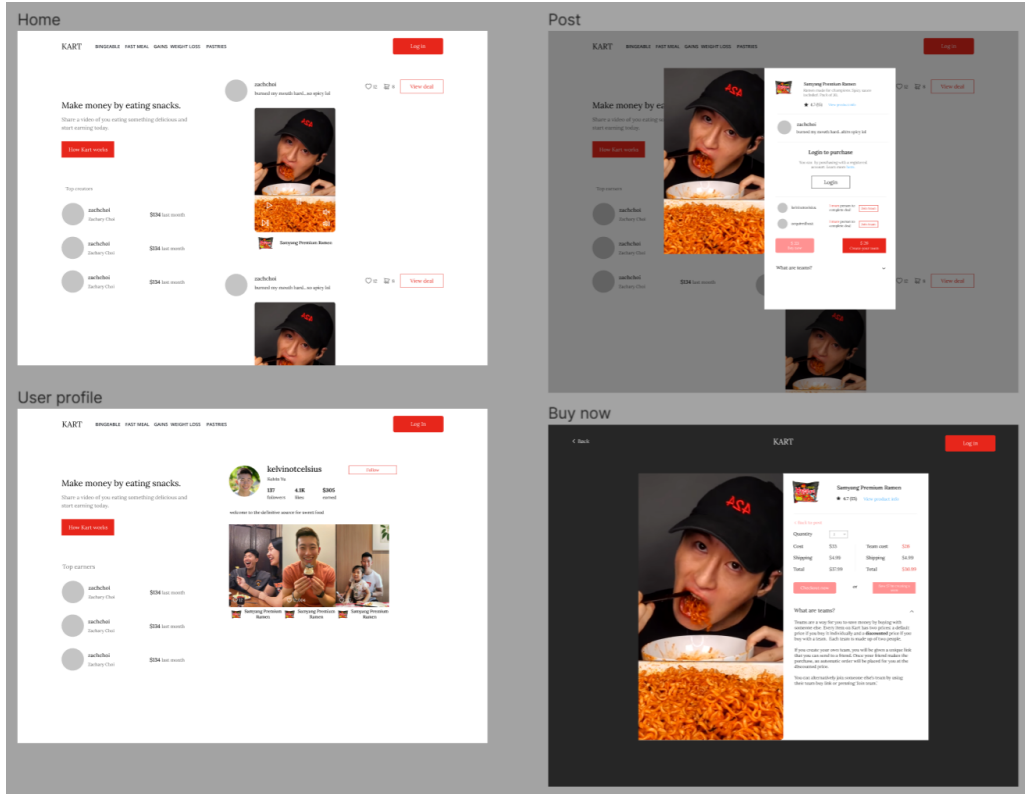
Home

KART BINGEABLE FAST MEAL GAINS WEIGHT LOSS PASTRIES Log in

Make money by eating snacks.

Share a video of you eating something delicious and start earning today.

How Kart works

Top earners

zachchoi
Zachary Choi
$134 last month

zachchoi
Zachary Choi
$134 last month

zachchoi
Zachary Choi
$134 last month

zachchoi
burned my mouth hard...so spicy lol
View deal

Samyang Premium Ramen

zachchoi
burned my mouth hard...so spicy lol
View deal

Post

KART BINGEABLE FAST MEAL GAINS WEIGHT LOSS PASTRIES Log in

Samyang Premium Ramen
★ 4.7 (55) View product info

zachchoi
burned my mouth hard...ahh spicy lol

Login to purchase

Log in

What are teams?

User profile

KART BINGEABLE FAST MEAL GAINS WEIGHT LOSS PASTRIES Log in

Make money by eating snacks.

Share a video of you eating something delicious and start earning today.

How Kart works

Top earners

zachchoi
Zachary Choi
$134 last month

zachchoi
Zachary Choi
$134 last month

zachchoi
Zachary Choi
$134 last month

kelvinotcelsius
Kelvin Yu
Follow
137 followers 4.3K likes $305 earned

welcome to the definitive source for sweet food

Samyang Premium Ramen Samyang Premium Ramen Samyang Premium Ramen

Buy now

< Back KART Log in

Samyang Premium Ramen
★ 4.7 (55) View product info

Quantity

Cost $15
Shipping $4.99
Total $37.99

Team cost
Shipping $4.99
Total

or

What are teams?